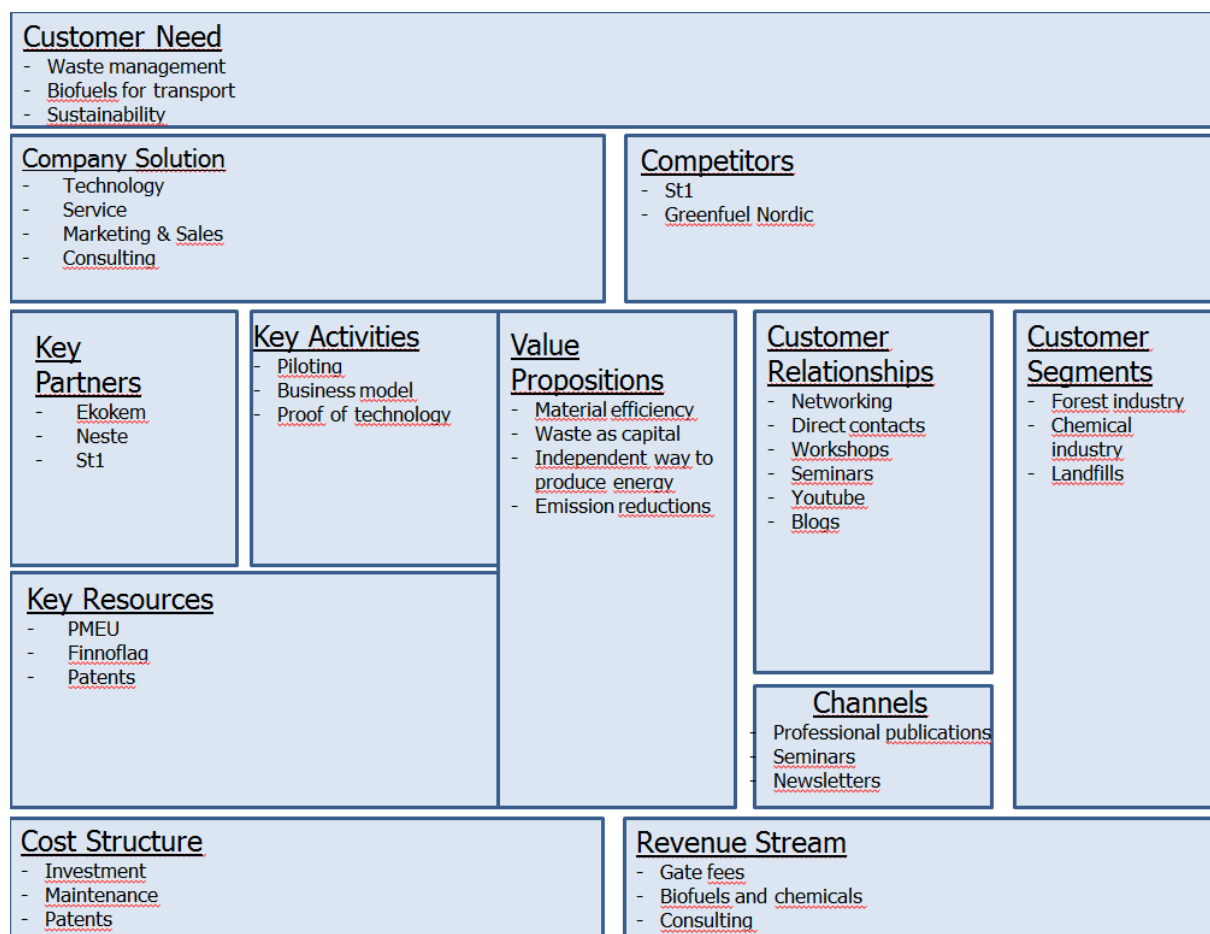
Customer Need
- Waste management
- Biofuels for transport
- Sustainability

Company Solution
- Technology
- Service
- Marketing & Sales
- Consulting

Competitors
- St1
- Greenfuel Nordic

Key Partners
- Ekokem
- Neste
- St1

Key Activities
- Piloting
- Business model
- Proof of technology

Value Propositions
- Material efficiency
- Waste as capital
- Independent way to produce energy
- Emission reductions

Customer Relationships
- Networking
- Direct contacts
- Workshops
- Seminars
- Youtube
- Blogs

Customer Segments
- Forest industry
- Chemical industry
- Landfills

Key Resources
- PMEU
- Finnoflag
- Patents

Channels
- Professional publications
- Seminars
- Newsletters

Cost Structure
- Investment
- Maintenance
- Patents

Revenue Stream
- Gate fees
- Biofuels and chemicals
- Consulting